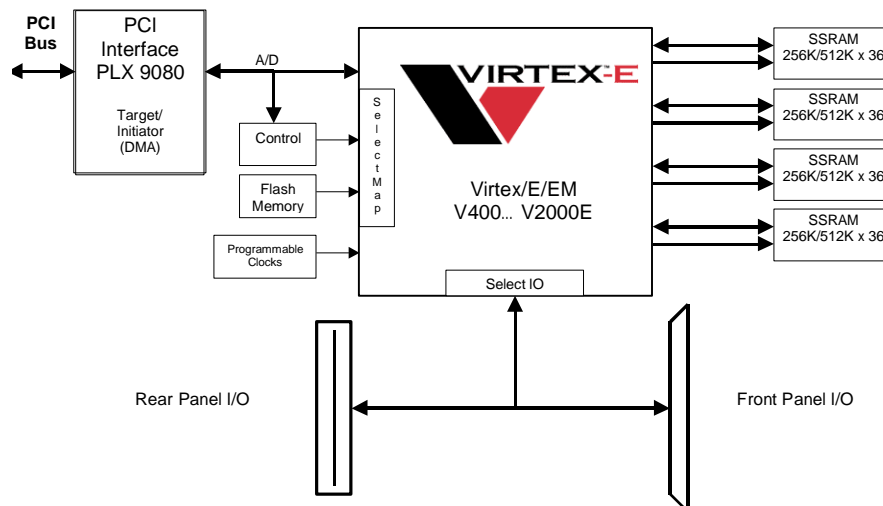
PCI Bus

PCI Interface PLX 9080

Target/ Initiator (DMA)

A/D

Control

Flash Memory

Programmable Clocks

S e l e c t M a p

VIRTEX-E

Virtex/E/EM V400... V2000E

Select IO

SSRAM 256K/512K x 36

SSRAM 256K/512K x 36

SSRAM 256K/512K x 36

SSRAM 256K/512K x 36

Rear Panel I/O

Front Panel I/O